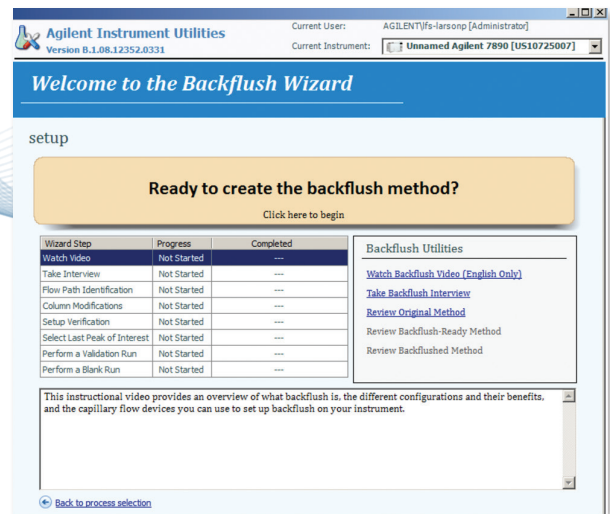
Agilent Instrument Utilities
Version B.1.08.12352.0331

Current User: AGILENT\fs-larsonp [Administrator]
Current Instrument: Unnamed Agilent 7890 [US10725007]

Welcome to the Backflush Wizard

setup

Ready to create the backflush method?
Click here to begin

| Wizard Step | Progress | Completed |
|---|---|---|
| Watch Video | Not Started | --- |
| Take Interview | Not Started | --- |
| Flow Path Identification | Not Started | --- |
| Column Modifications | Not Started | --- |
| Setup Verification | Not Started | --- |
| Select Last Peak of Interest | Not Started | --- |
| Perform a Validation Run | Not Started | --- |
| Perform a Blank Run | Not Started | --- |

Backflush Utilities
Watch Backflush Video (English Only)
Take Backflush Interview
Review Original Method
Review Backflush-Ready Method
Review Backflushed Method

This instructional video provides an overview of what backflush is, the different configurations and their benefits, and the capillary flow devices you can use to set up backflush on your instrument.

Back to process selection